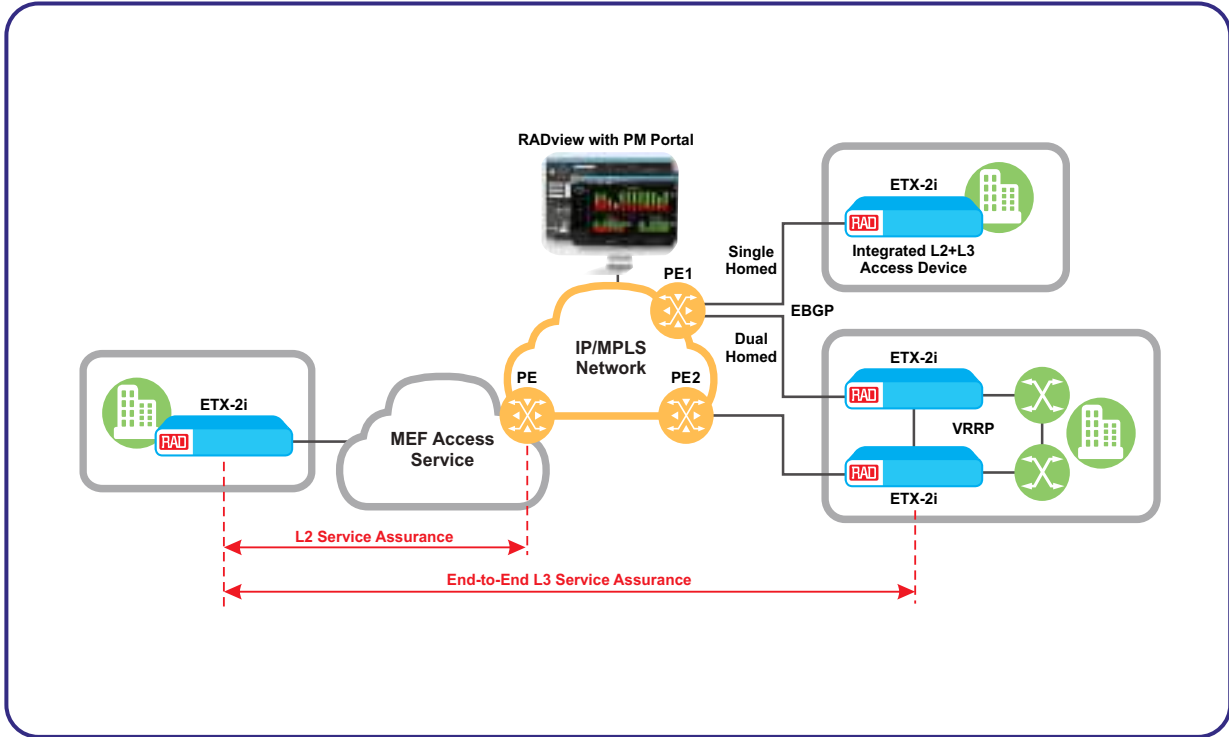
RADview with PM Portal

ETX-2i
RAD
Integrated L2+L3 Access Device

Single Homed

PE1

EBGP

Dual Homed

IP/MPLS Network

PE

PE2

ETX-2i
RAD

VRRP

RAD
ETX-2i

ETX-2i
RAD

MEF Access Service

L2 Service Assurance

End-to-End L3 Service Assurance